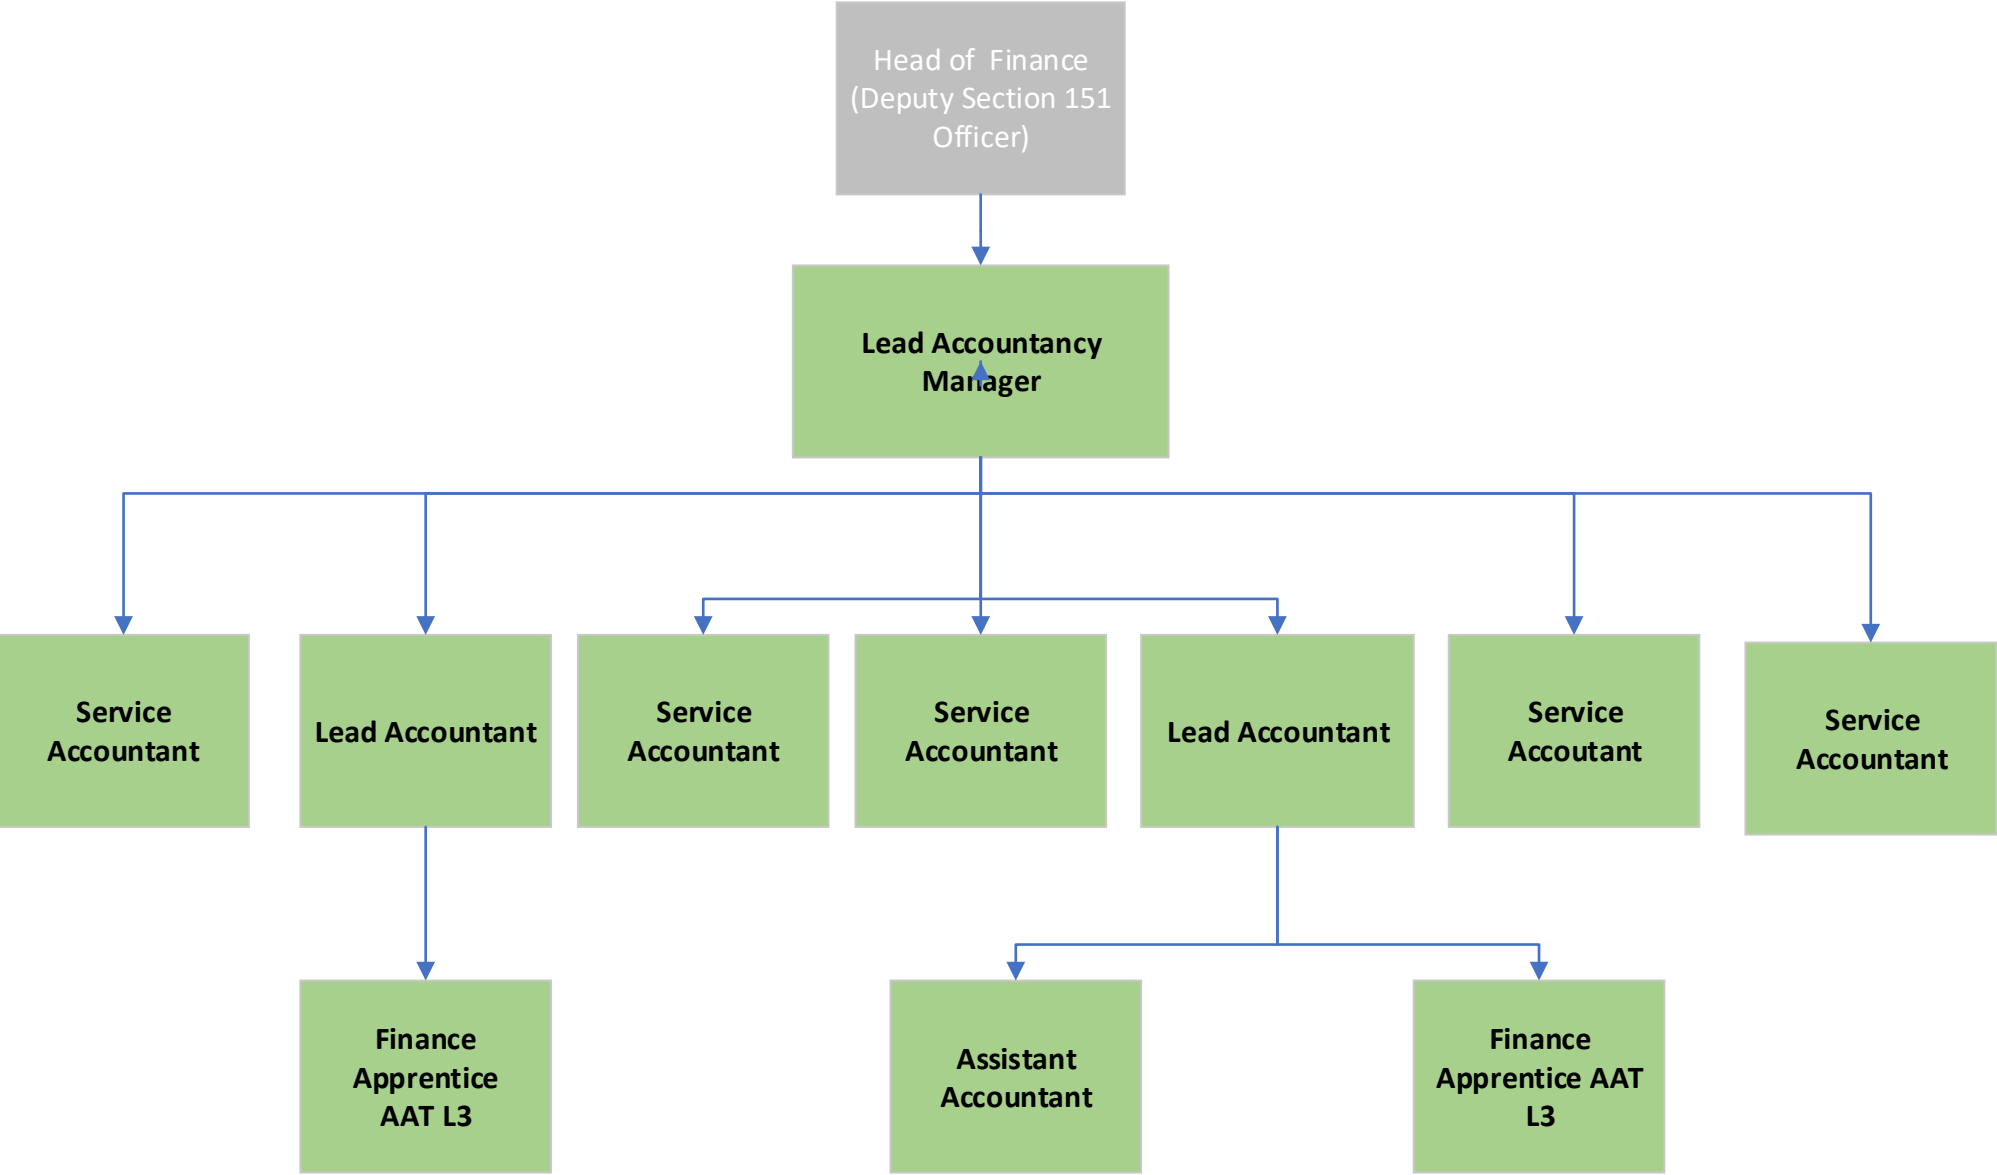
Head of Finance (Deputy Section 151 Officer)

Lead Accountancy Manager

Service Accountant

Lead Accountant

Service Accountant

Service Accountant

Lead Accountant

Service Accoutant

Service Accountant

Finance Apprentice AAT L3

Assistant Accountant

Finance Apprentice AAT L3